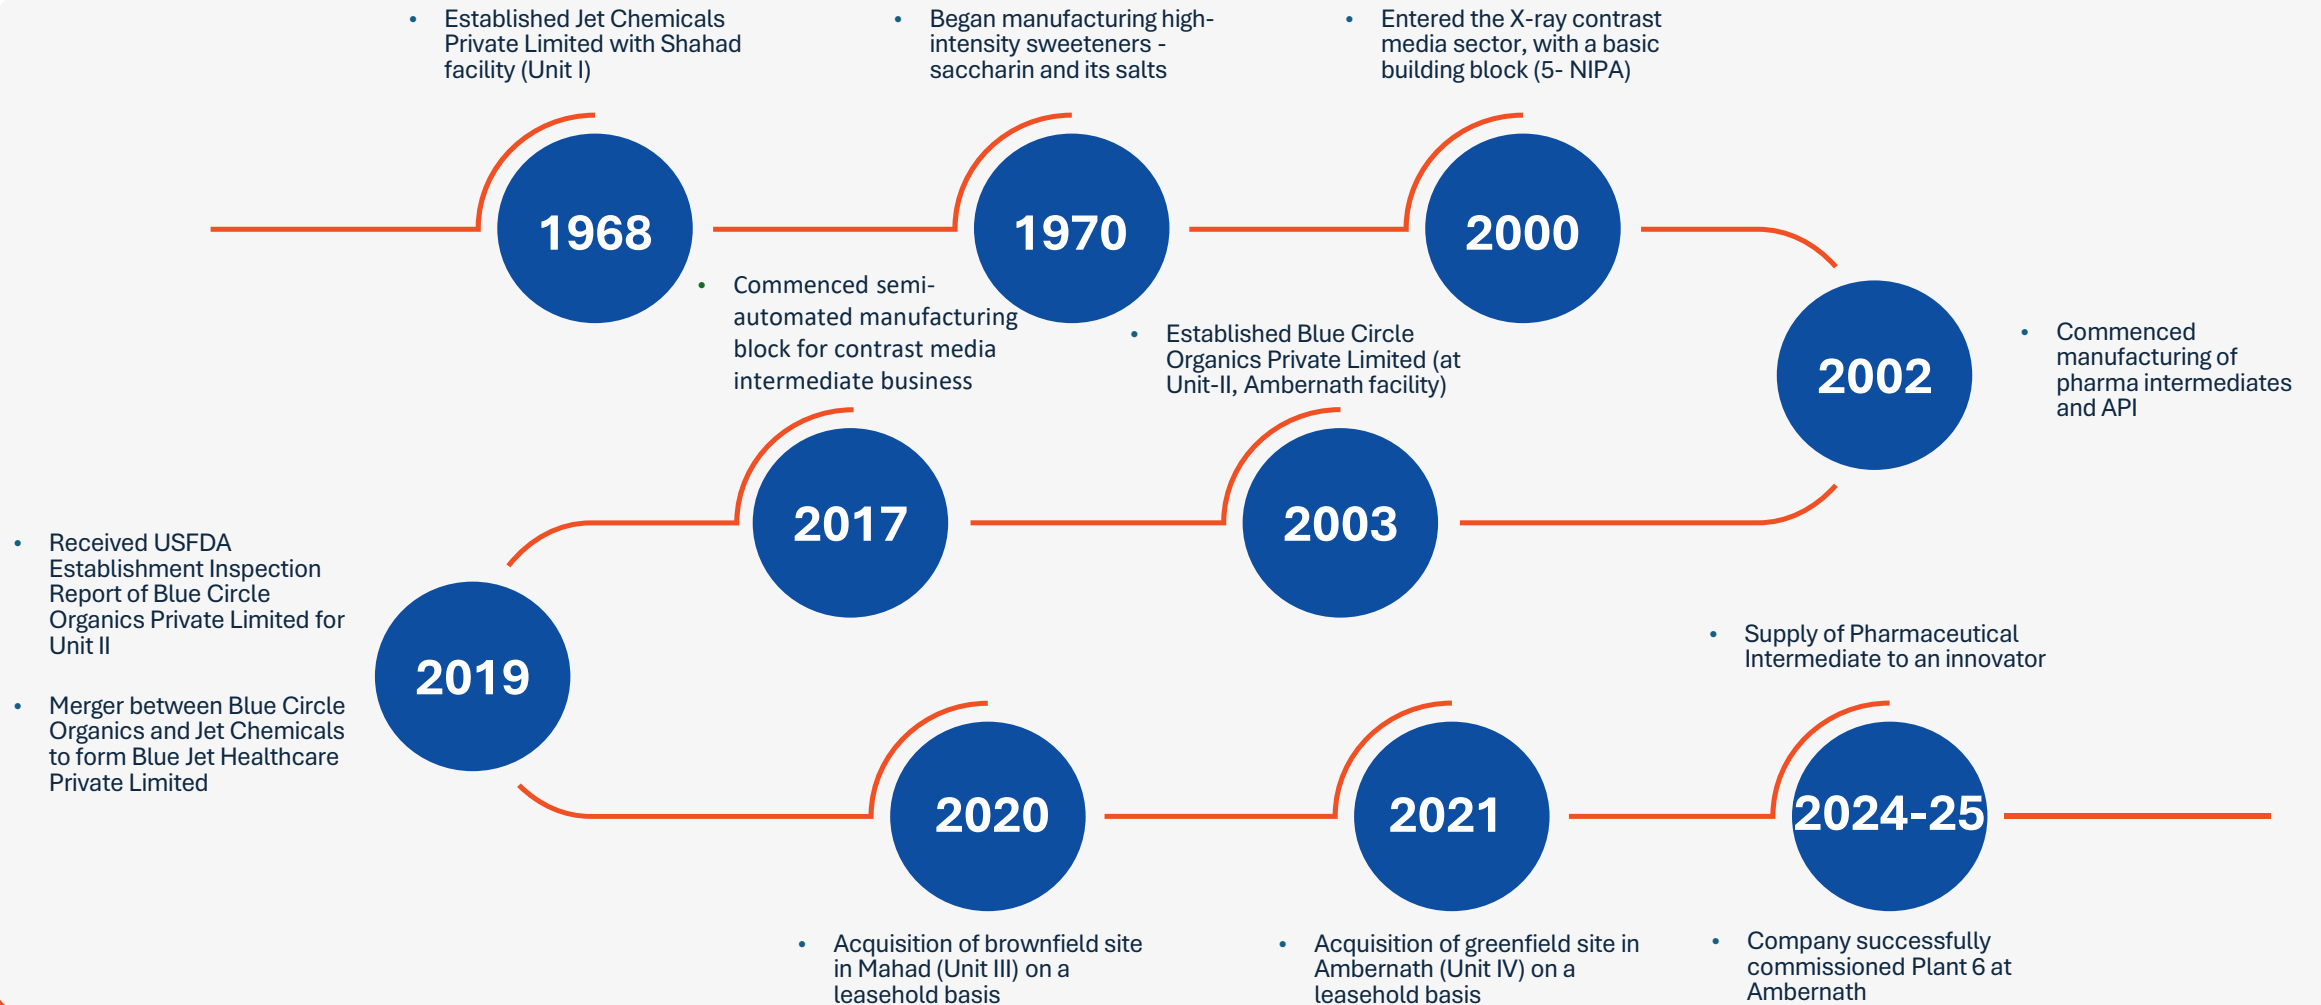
1968

- Established Jet Chemicals Private Limited with Shahad facility (Unit I)

1970

- Began manufacturing high-intensity sweeteners - saccharin and its salts

2000

- Entered the X-ray contrast media sector, with a basic building block (5- NIPA)

2002

- Commenced manufacturing of pharma intermediates and API

2003

- Established Blue Circle Organics Private Limited (at Unit-II, Ambernath facility)

2017

- Commenced semi-automated manufacturing block for contrast media intermediate business

2019

- Received USFDA Establishment Inspection Report of Blue Circle Organics Private Limited for Unit II
- Merger between Blue Circle Organics and Jet Chemicals to form Blue Jet Healthcare Private Limited

2020

- Acquisition of brownfield site in Mahad (Unit III) on a leasehold basis

2021

- Acquisition of greenfield site in Ambernath (Unit IV) on a leasehold basis

2024-25

- Supply of Pharmaceutical Intermediate to an innovator
- Company successfully commissioned Plant 6 at Ambernath